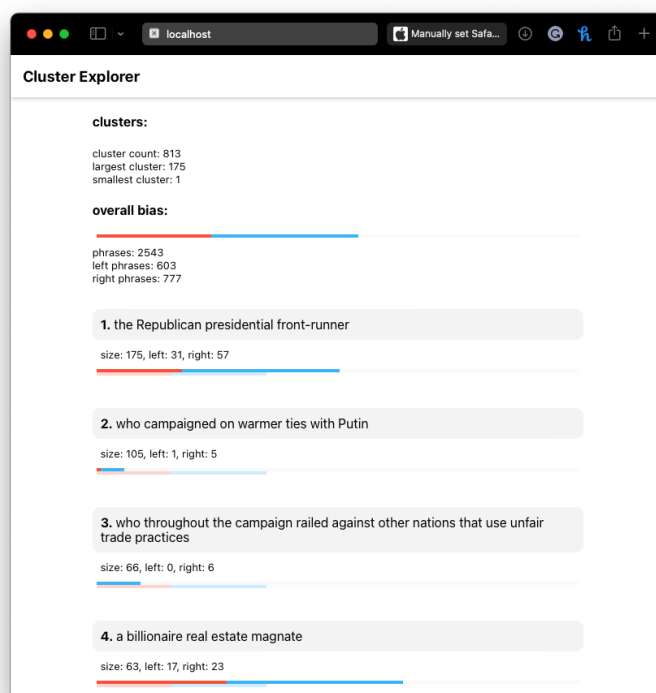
localhost

Manually set Safa...

Cluster Explorer

clusters:

cluster count: 813
largest cluster: 175
smallest cluster: 1

overall bias:

phrases: 2543
left phrases: 603
right phrases: 777

1. the Republican presidential front-runner

size: 175, left: 31, right: 57

2. who campaigned on warmer ties with Putin

size: 105, left: 1, right: 5

3. who throughout the campaign railed against other nations that use unfair trade practices

size: 66, left: 0, right: 6

4. a billionaire real estate magnate

size: 63, left: 17, right: 23